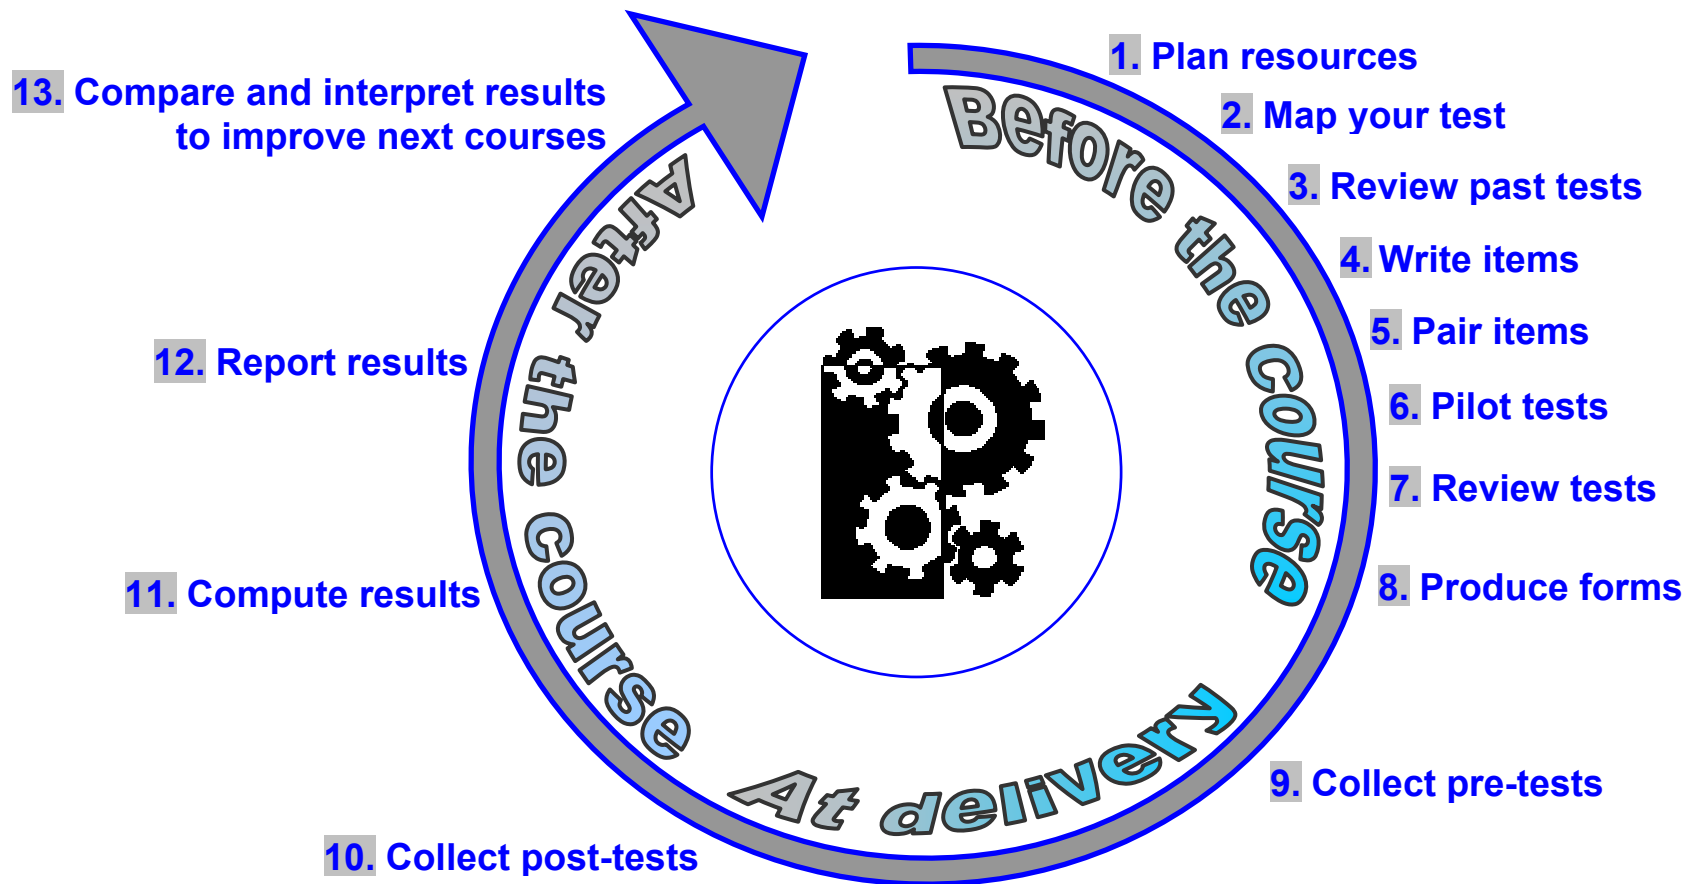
13. Compare and interpret results to improve next courses

1. Plan resources

2. Map your test

3. Review past tests

4. Write items

5. Pair items

6. Pilot tests

7. Review tests

8. Produce forms

Before the course

After the course

At delivery

12. Report results

11. Compute results

9. Collect pre-tests

10. Collect post-tests